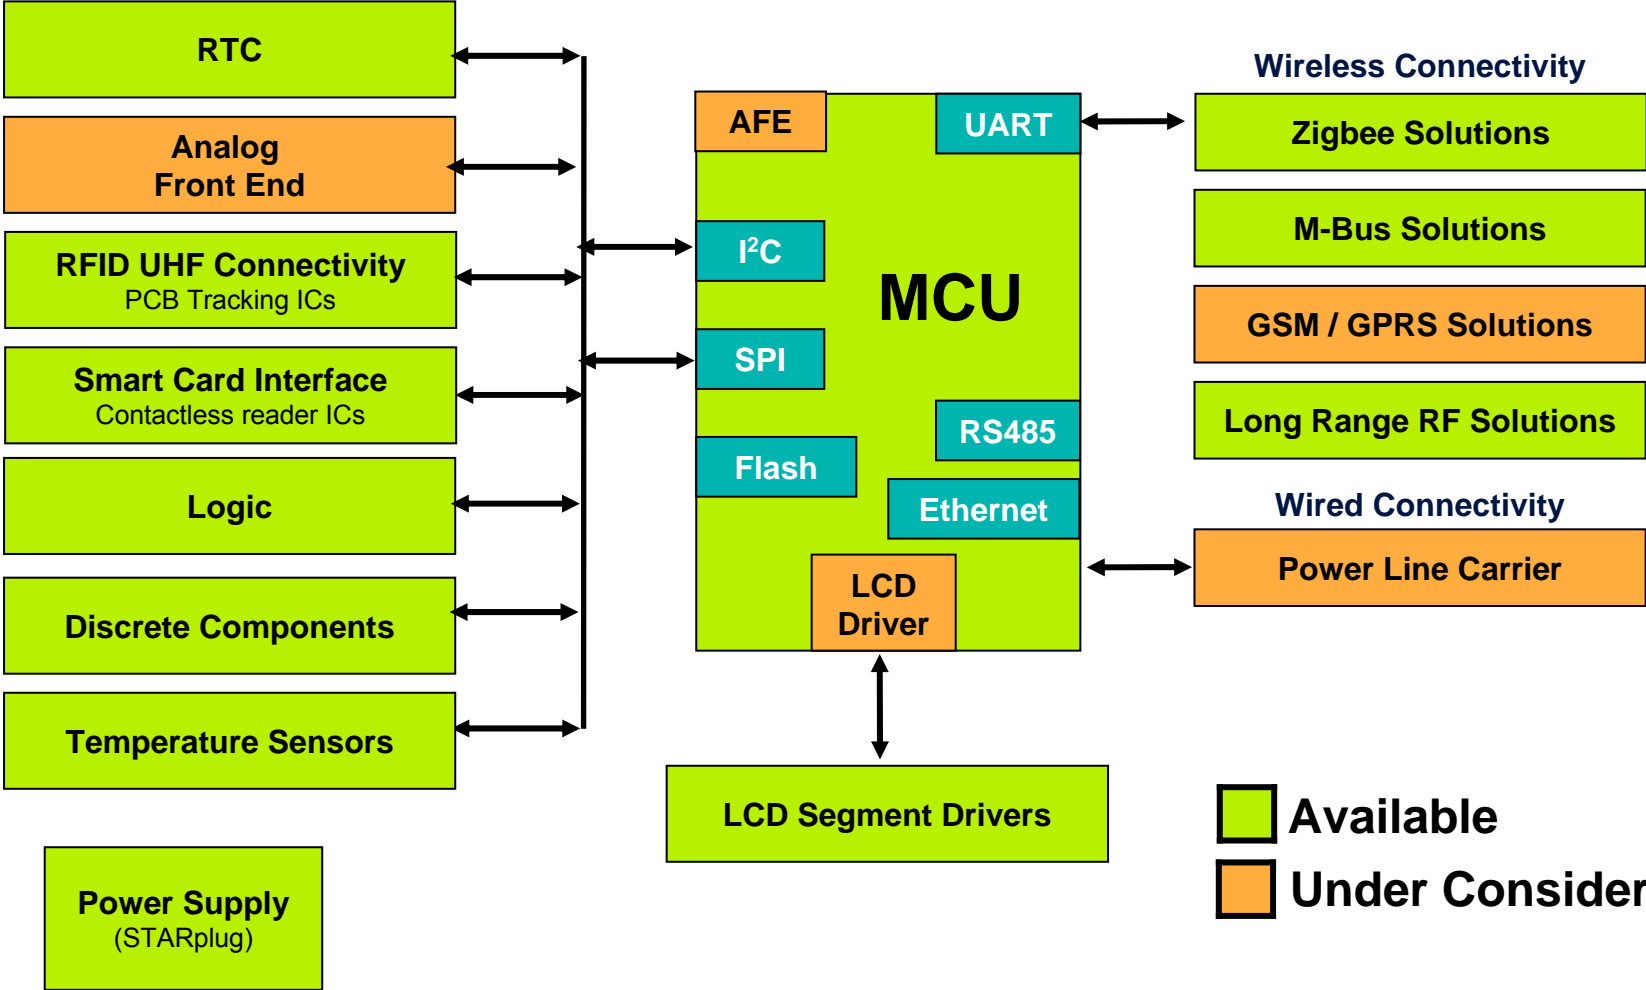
RTC

Analog
Front End

RFID UHF Connectivity
PCB Tracking ICs

Smart Card Interface
Contactless reader ICs

Logic

Discrete Components

Temperature Sensors

Power Supply
(STARplug)

AFE

UART

$I^2C$

MCU

SPI

RS485

Flash

Ethernet

LCD
Driver

LCD Segment Drivers

Wireless Connectivity

Zigbee Solutions

M-Bus Solutions

GSM / GPRS Solutions

Long Range RF Solutions

Wired Connectivity

Power Line Carrier

Available

Under Consider